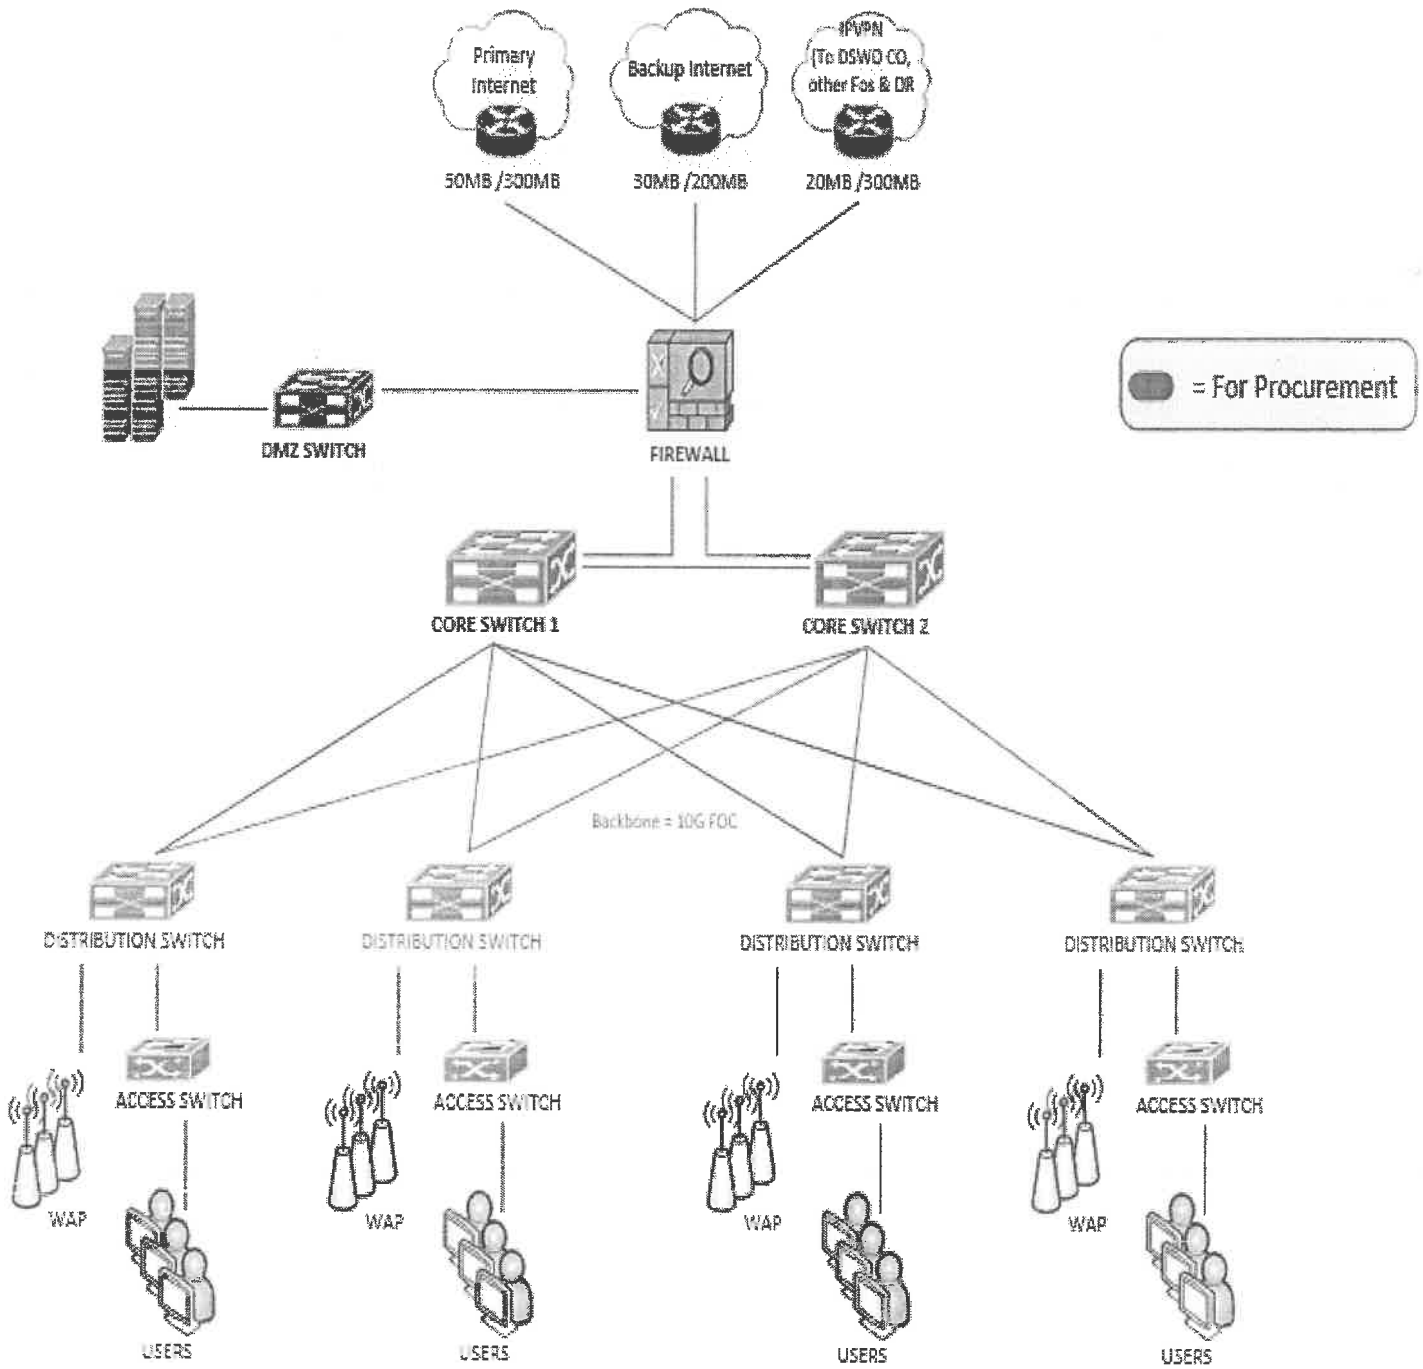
Primary Internet

50MB /300MB

Backup Internet

30MB /200MB

IPVPN (To DSWD CO, other Fos & DR

20MB /300MB

= For Procurement

DMZ SWITCH

FIREWALL

CORE SWITCH 1

CORE SWITCH 2

Backbone = 10G FOC

DISTRIBUTION SWITCH

DISTRIBUTION SWITCH

DISTRIBUTION SWITCH

DISTRIBUTION SWITCH

ACCESS SWITCH

ACCESS SWITCH

ACCESS SWITCH

ACCESS SWITCH

WAP

WAP

WAP

WAP

USERS

USERS

USERS

USERS